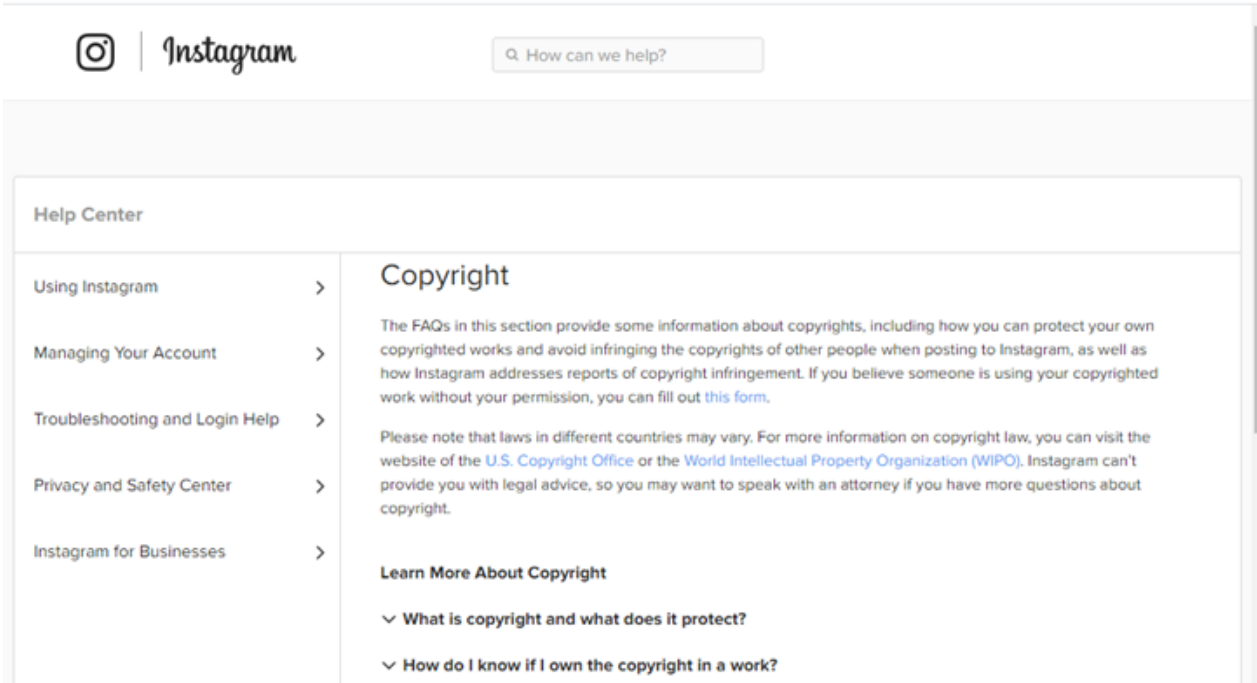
Instagram

How can we help?

Help Center

Using Instagram

Managing Your Account

Troubleshooting and Login Help

Privacy and Safety Center

Instagram for Businesses

Copyright

The FAQs in this section provide some information about copyrights, including how you can protect your own copyrighted works and avoid infringing the copyrights of other people when posting to Instagram, as well as how Instagram addresses reports of copyright infringement. If you believe someone is using your copyrighted work without your permission, you can fill out this form.

Please note that laws in different countries may vary. For more information on copyright law, you can visit the website of the U.S. Copyright Office or the World Intellectual Property Organization (WIPO). Instagram can't provide you with legal advice, so you may want to speak with an attorney if you have more questions about copyright.

Learn More About Copyright

What is copyright and what does it protect?

How do I know if I own the copyright in a work?